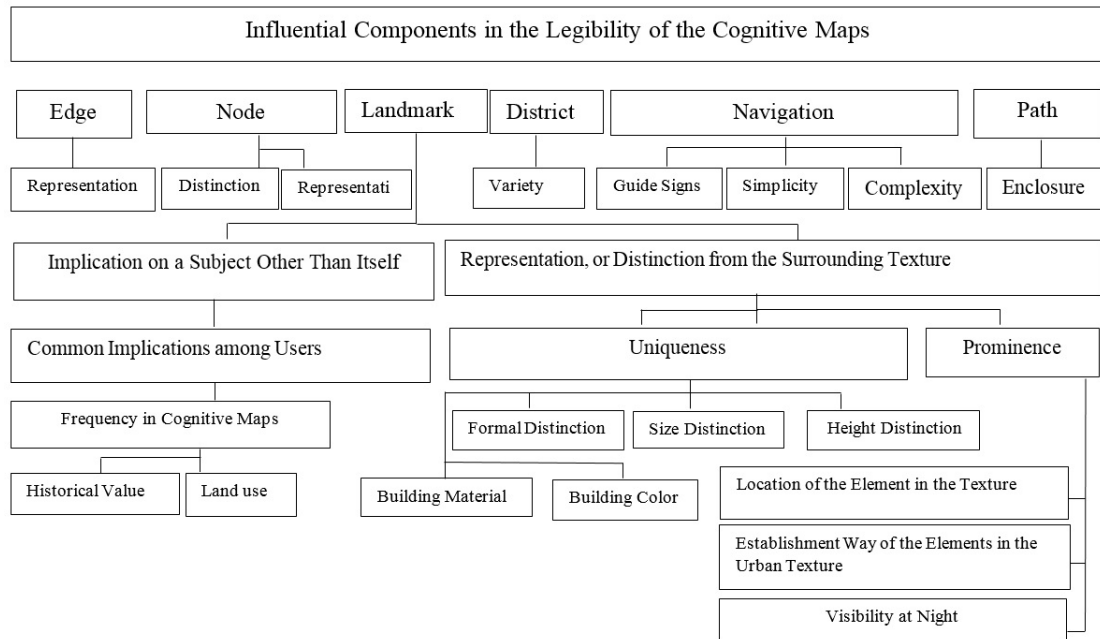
Influential Components in the Legibility of the Cognitive Maps

Edge

Node

Landmark

District

Navigation

Path

Representation

Distinction

Representati

Variety

Guide Signs

Simplicity

Complexity

Enclosure

Implication on a Subject Other Than Itself

Representation, or Distinction from the Surrounding Texture

Common Implications among Users

Uniqueness

Prominence

Frequency in Cognitive Maps

Formal Distinction

Size Distinction

Height Distinction

Historical Value

Land use

Building Material

Building Color

Location of the Element in the Texture

Establishment Way of the Elements in the Urban Texture

Visibility at Night